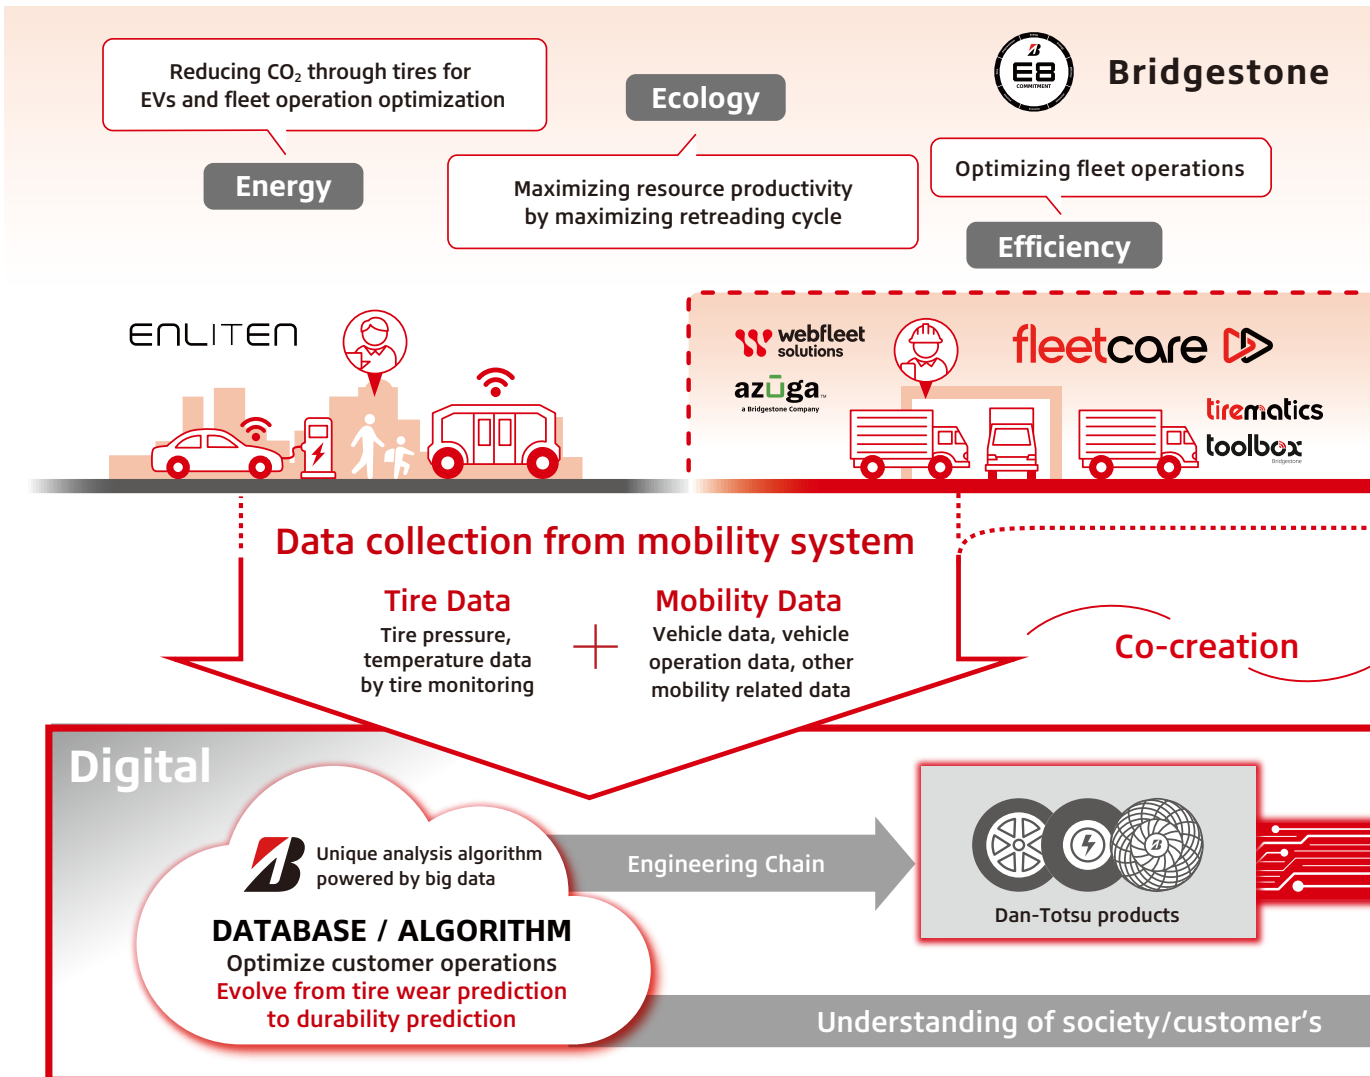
Reducing $CO_2$ through tires for EVs and fleet operation optimization

Energy

Ecology

Maximizing resource productivity by maximizing retreading cycle

E8 COMMITMENT

Bridgestone

Optimizing fleet operations

Efficiency

ENLITEN

webfleet solutions

azuga a Bridgestone Company

fleetcare

tirematics

toolbox Bridgestone

Data collection from mobility system

Tire Data
Tire pressure, temperature data by tire monitoring

Mobility Data
Vehicle data, vehicle operation data, other mobility related data

Co-creation

Digital

Unique analysis algorithm powered by big data

DATABASE / ALGORITHM
Optimize customer operations
Evolve from tire wear prediction to durability prediction

Engineering Chain

Dan-Totsu products

Understanding of society/customer’s